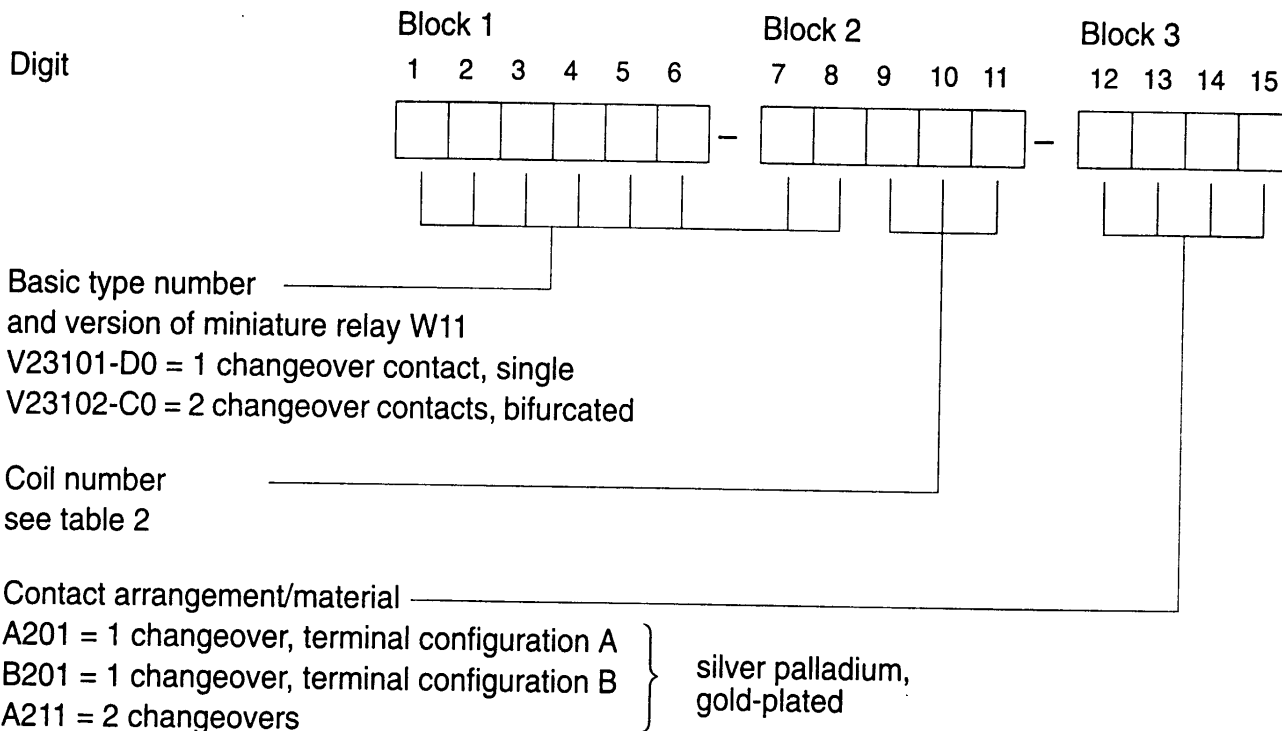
Digit

Block 1
1 2 3 4 5 6

–

Block 2
7 8 9 10 11

–

Block 3
12 13 14 15

Basic type number
and version of miniature relay W11
V23101-D0 = 1 changeover contact, single
V23102-C0 = 2 changeover contacts, bifurcated

Coil number
see table 2

Contact arrangement/material
A201 = 1 changeover, terminal configuration A
B201 = 1 changeover, terminal configuration B
A211 = 2 changeovers

silver palladium,
gold-plated